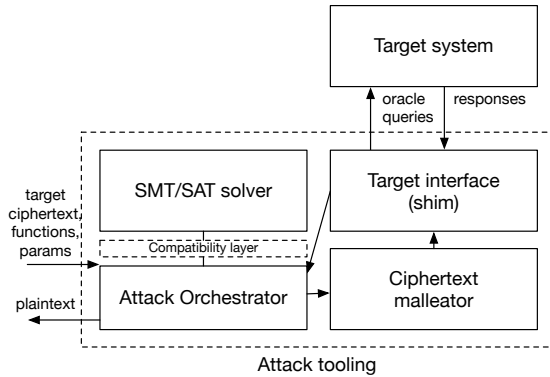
Target system

oracle queries

responses

target ciphertext, functions, params

SMT/SAT solver

Target interface (shim)

Compatibility layer

plaintext

Attack Orchestrator

Ciphertext malleator

Attack tooling